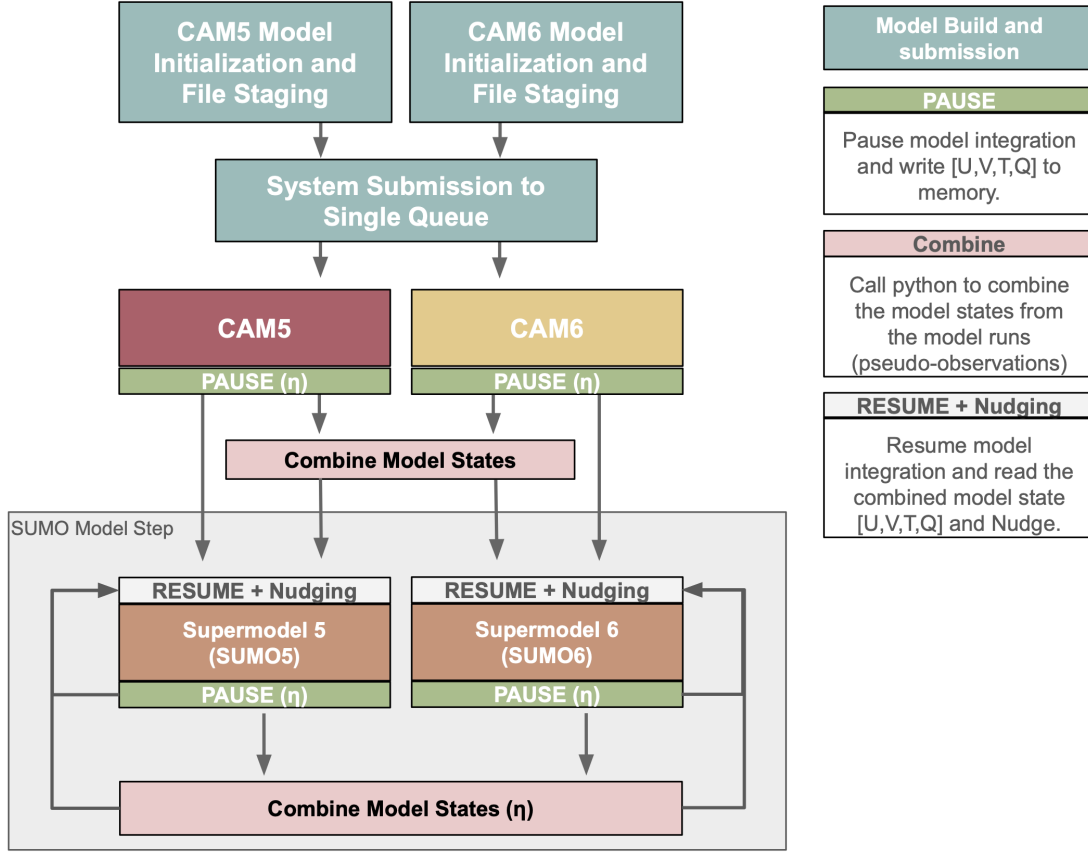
CAM5 Model Initialization and File Staging

CAM6 Model Initialization and File Staging

System Submission to Single Queue

CAM5

PAUSE (η)

CAM6

PAUSE (η)

Combine Model States

SUMO Model Step

RESUME + Nudging

Supermodel 5 (SUMO5)

PAUSE (η)

RESUME + Nudging

Supermodel 6 (SUMO6)

PAUSE (η)

Combine Model States (η)

Model Build and submission

PAUSE

Pause model integration and write [U,V,T,Q] to memory.

Combine

Call python to combine the model states from the model runs (pseudo-observations)

RESUME + Nudging

Resume model integration and read the combined model state [U,V,T,Q] and Nudge.